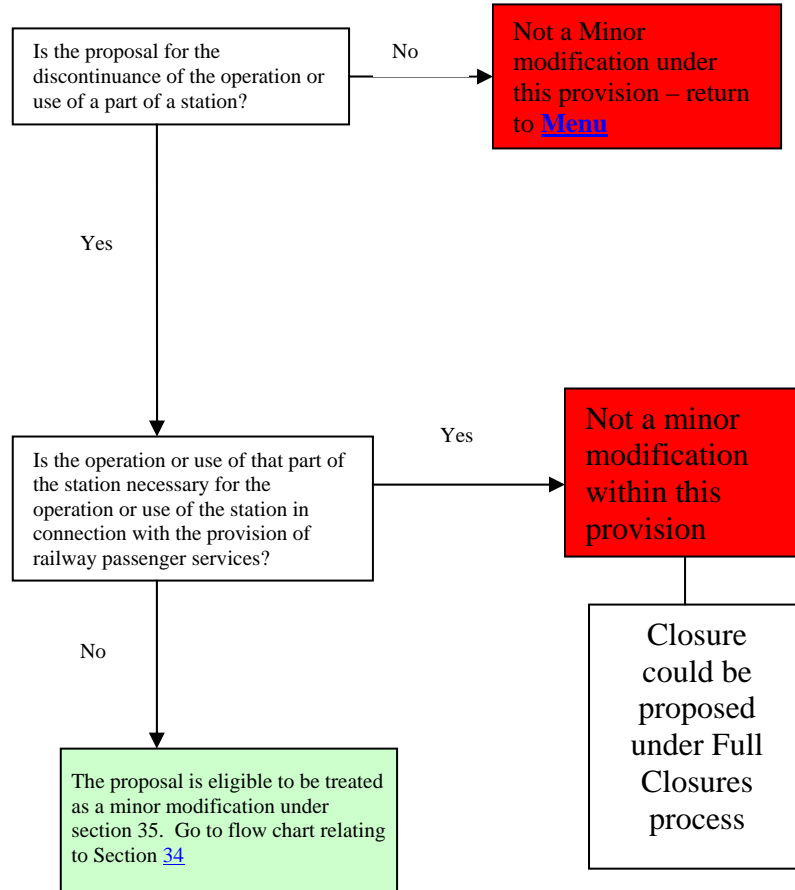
Is the proposal for the discontinuance of the operation or use of a part of a station?

No

Not a Minor modification under this provision – return to Menu

Yes

Is the operation or use of that part of the station necessary for the operation or use of the station in connection with the provision of railway passenger services?

Yes

Not a minor modification within this provision

Closure could be proposed under Full Closures process

No

The proposal is eligible to be treated as a minor modification under section 35. Go to flow chart relating to Section 34